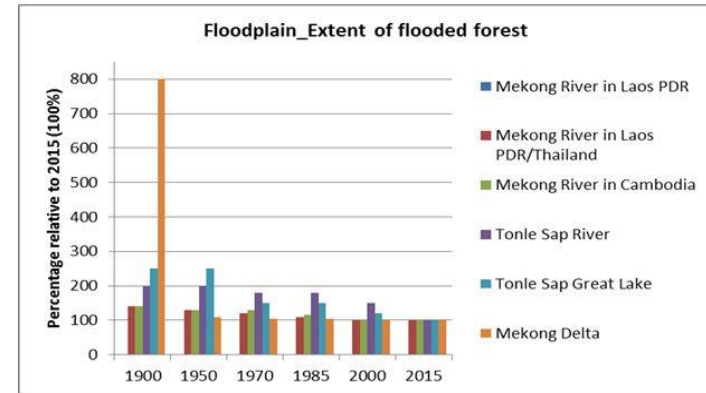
Floodplain_Extent of flooded forest

Percentage relative to 2015 (100%)

800
700
600
500
400
300
200
100
0

1900 1950 1970 1985 2000 2015

Mekong River in Laos PDR
Mekong River in Laos PDR/Thailand
Mekong River in Cambodia
Tonle Sap River
Tonle Sap Great Lake
Mekong Delta